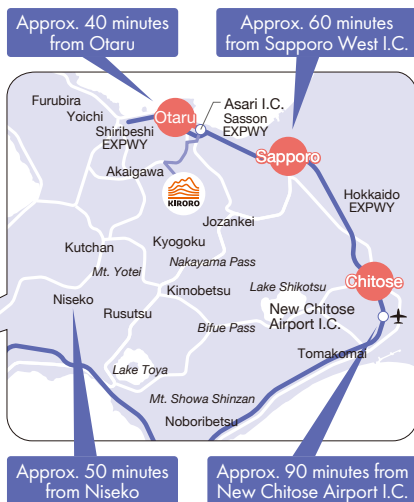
Approx. 40 minutes from Otaru

Approx. 60 minutes from Sapporo West I.C.

Furubira

Yoichi

Otaru

Asari I.C.

Sasson EXPWY

Shiribeshi EXPWY

Sapporo

Akaigawa

KIRORO

Hokkaido EXPWY

Jozankei

Kutchan

Kyogoku

Mt. Yotei

Nakayama Pass

Chitose

Lake Shikotsu

Kimobetsu

Niseko

Rusutsu

New Chitose Airport I.C.

Bifue Pass

Tomakomai

Lake Toya

Mt. Showa Shinzan

Noboribetsu

Approx. 50 minutes from Niseko

Approx. 90 minutes from New Chitose Airport I.C.